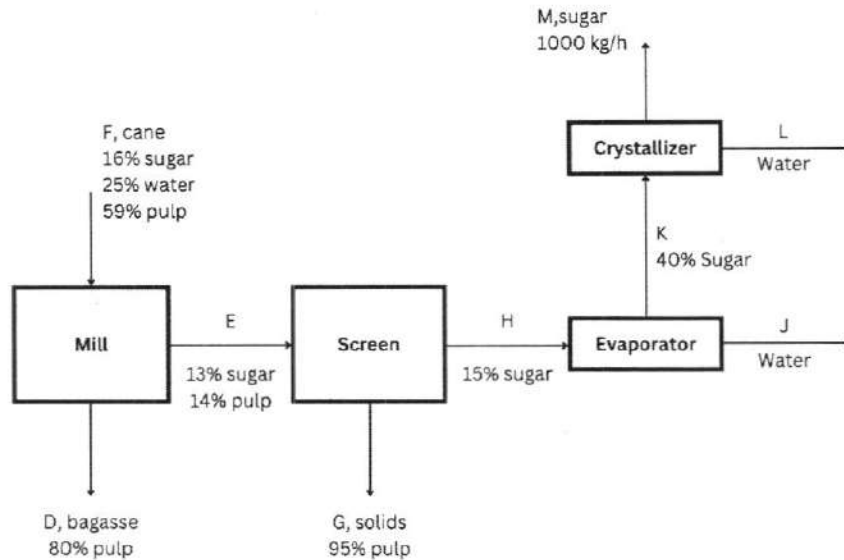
M,sugar
1000 kg/h

F, cane
16% sugar
25% water
59% pulp

Crystallizer

L
Water

K
40% Sugar

Mill

E

13% sugar
14% pulp

Screen

H

15% sugar

Evaporator

J
Water

D, bagasse
80% pulp

G, solids
95% pulp